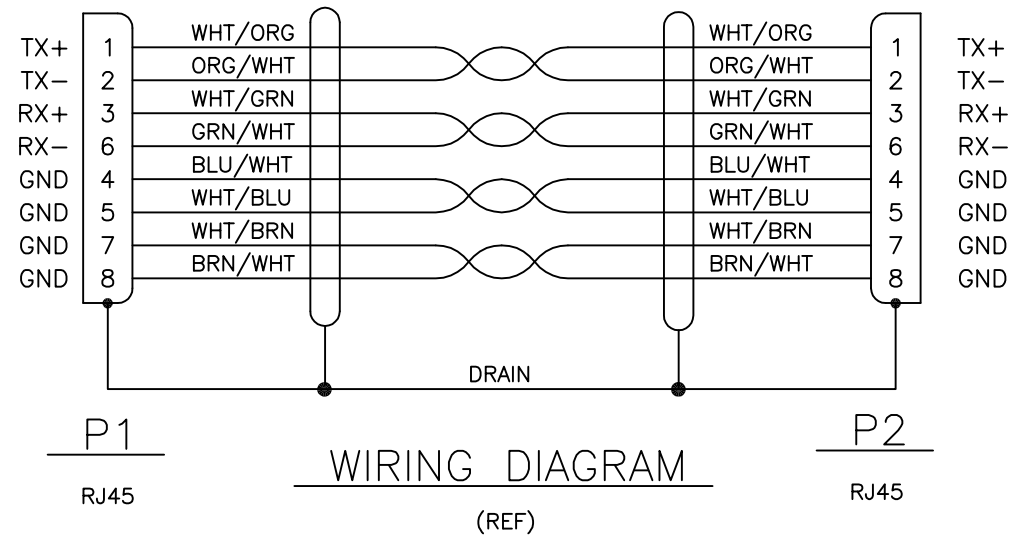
TX+ 1 WHT/ORG
TX− 2 ORG/WHT
RX+ 3 WHT/GRN
RX− 6 GRN/WHT
GND 4 BLU/WHT
GND 5 WHT/BLU
GND 7 WHT/BRN
GND 8 BRN/WHT

WHT/ORG 1 TX+
ORG/WHT 2 TX−
WHT/GRN 3 RX+
GRN/WHT 6 RX−
BLU/WHT 4 GND
WHT/BLU 5 GND
WHT/BRN 7 GND
BRN/WHT 8 GND

DRAIN

P1
RJ45

WIRING DIAGRAM
(REF)

P2
RJ45